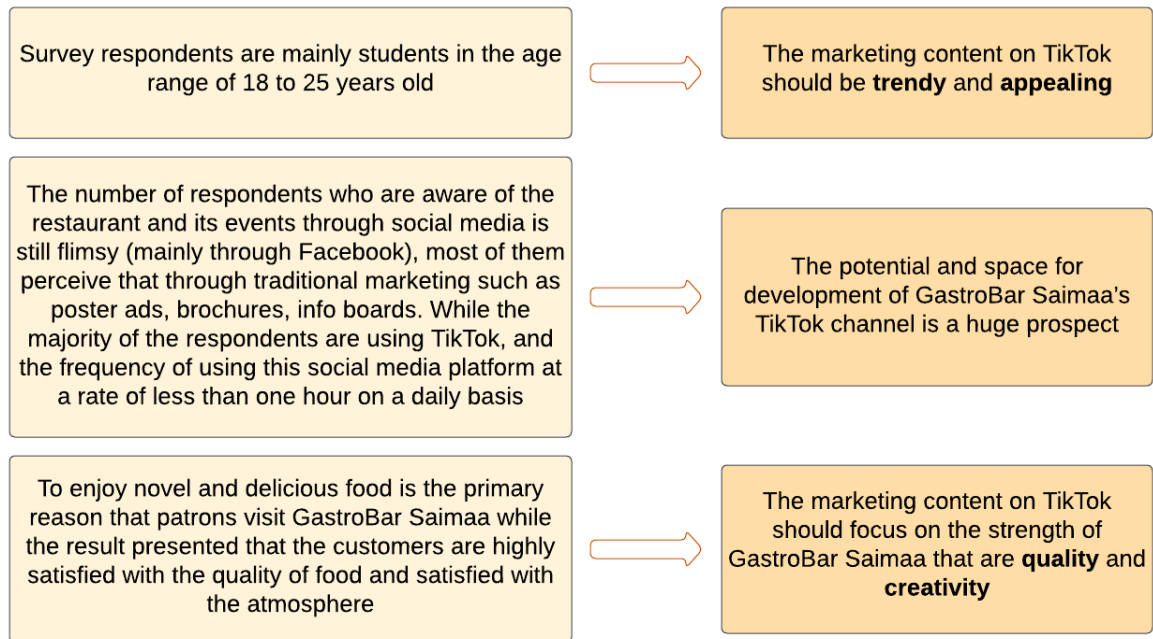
Survey respondents are mainly students in the age range of 18 to 25 years old

The marketing content on TikTok should be **trendy** and **appealing**

The number of respondents who are aware of the restaurant and its events through social media is still flimsy (mainly through Facebook), most of them perceive that through traditional marketing such as poster ads, brochures, info boards. While the majority of the respondents are using TikTok, and the frequency of using this social media platform at a rate of less than one hour on a daily basis

The potential and space for development of GastroBar Saimaa's TikTok channel is a huge prospect

To enjoy novel and delicious food is the primary reason that patrons visit GastroBar Saimaa while the result presented that the customers are highly satisfied with the quality of food and satisfied with the atmosphere

The marketing content on TikTok should focus on the strength of GastroBar Saimaa that are **quality** and **creativity**